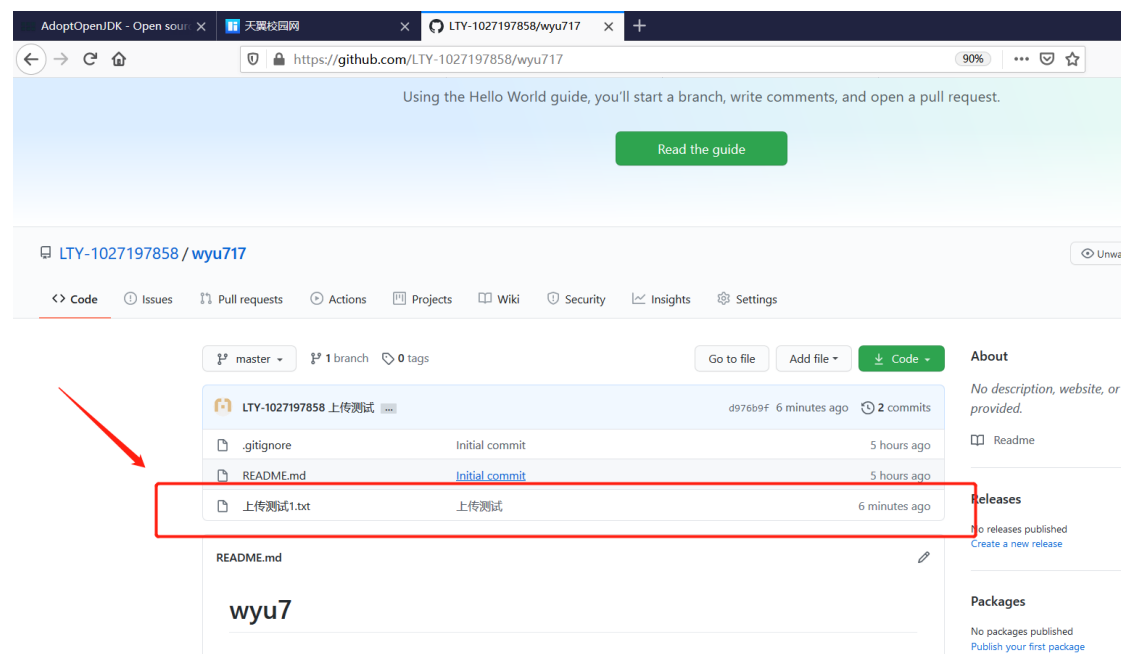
AdoptOpenJDK - Open sour ×
天翼校园网 ×
LTY-1027197858/wyu717 ×
+

https://github.com/LTY-1027197858/wyu717
90%
•••

Using the Hello World guide, you'll start a branch, write comments, and open a pull request.

Read the guide

LTY-1027197858 / wyu717

Unwa

<> Code
Issues
Pull requests
Actions
Projects
Wiki
Security
Insights
Settings

master
1 branch
0 tags
Go to file
Add file
Code

About

No description, website, or provided.

Readme

LTY-1027197858 上传测试 ...
d976b9f 6 minutes ago
2 commits

| | | |
|---|---|---|
| .gitignore | Initial commit | 5 hours ago |
| README.md | Initial commit | 5 hours ago |
| 上传测试1.txt | 上传测试 | 6 minutes ago |

Releases

No releases published
Create a new release

README.md

wyu7

Packages

No packages published
Publish your first package